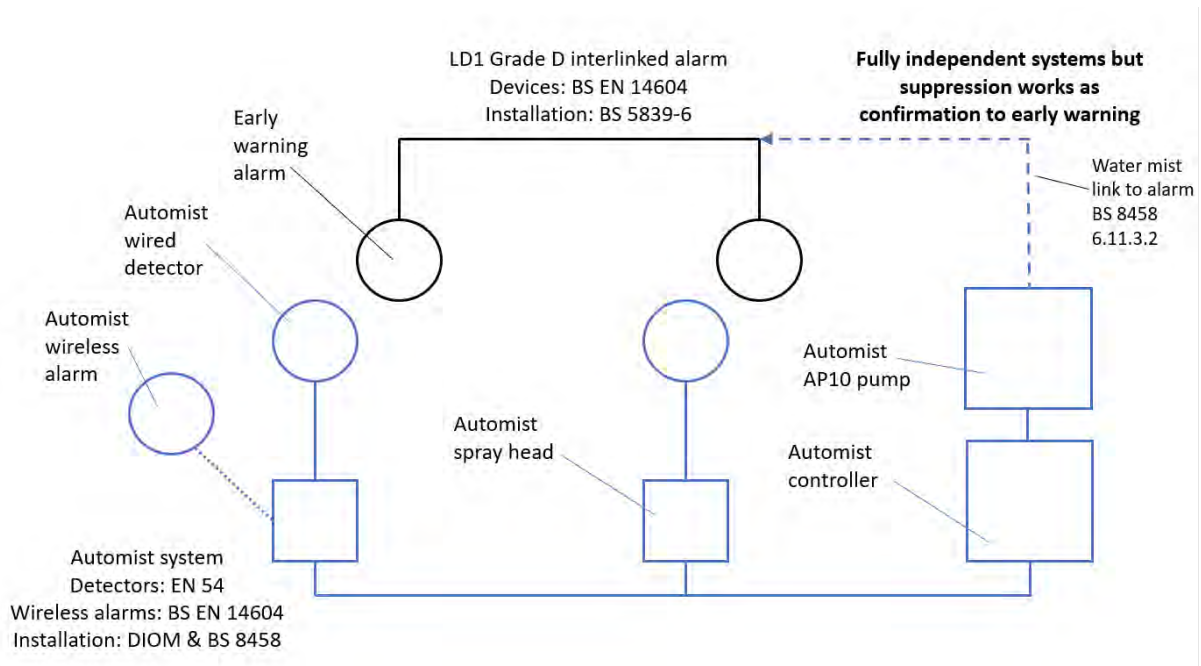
LD1 Grade D interlinked alarm
Devices: BS EN 14604
Installation: BS 5839-6

Fully independent systems but suppression works as confirmation to early warning

Early warning alarm

Water mist link to alarm BS 8458 6.11.3.2

Automist wired detector

Automist wireless alarm

Automist AP10 pump

Automist spray head

Automist controller

Automist system
Detectors: EN 54
Wireless alarms: BS EN 14604
Installation: DIOM & BS 8458